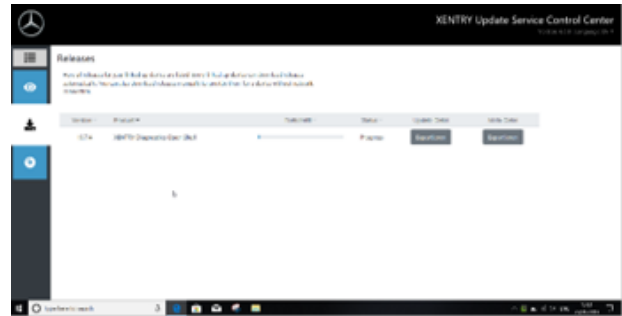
XENTRY Update Service Control Center

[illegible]

Releases

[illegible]

| Version | Product | Total (MB) | Status | Update Date | Write Date |
|---|---|---|---|---|---|
| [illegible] | XENTRY Diagnostics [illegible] | | Progress | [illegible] | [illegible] |

Type here to search

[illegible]